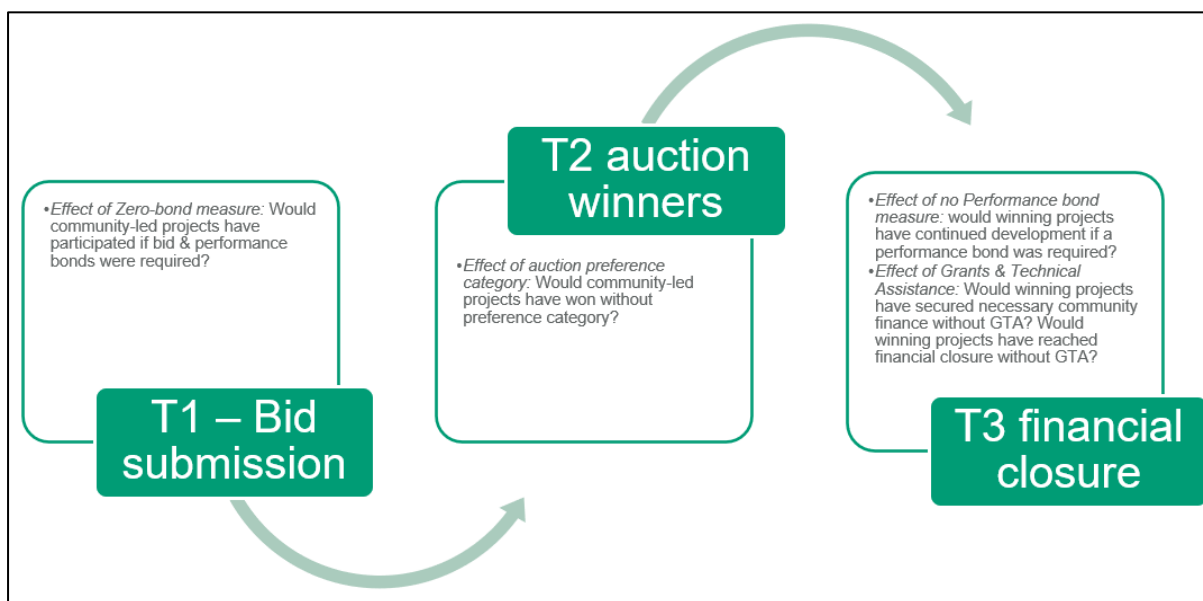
•*Effect of Zero-bond measure:* Would community-led projects have participated if bid & performance bonds were required?

T1 – Bid submission

T2 auction winners

•*Effect of auction preference category:* Would community-led projects have won without preference category?

•*Effect of no Performance bond measure:* would winning projects have continued development if a performance bond was required?
•*Effect of Grants & Technical Assistance:* Would winning projects have secured necessary community finance without GTA? Would winning projects have reached financial closure without GTA?

T3 financial closure